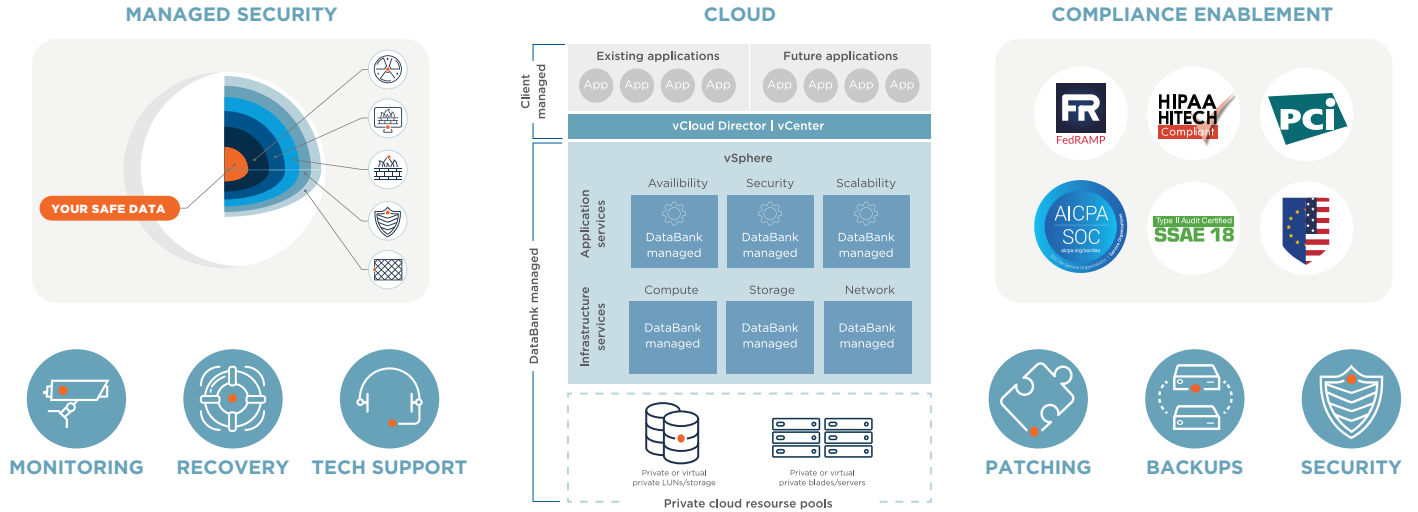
MANAGED SECURITY

YOUR SAFE DATA

MONITORING
RECOVERY
TECH SUPPORT

CLOUD

Client managed

Existing applications
App App App App

Future applications
App App App App

vCloud Director | vCenter

DataBank managed

vSphere

Application services

Availibility
DataBank managed

Security
DataBank managed

Scalability
DataBank managed

Infrastructure services

Compute
DataBank managed

Storage
DataBank managed

Network
DataBank managed

Private or virtual private LUNs/storage

Private or virtual private blades/servers

Private cloud resourse pools

COMPLIANCE ENABLEMENT

FR
FedRAMP

HIPAA HITECH
Compliant

PCI

AICPA
SOC
aicpa.org/soc4so

Type II Audit Certified
SSAE 18

PATCHING
BACKUPS
SECURITY